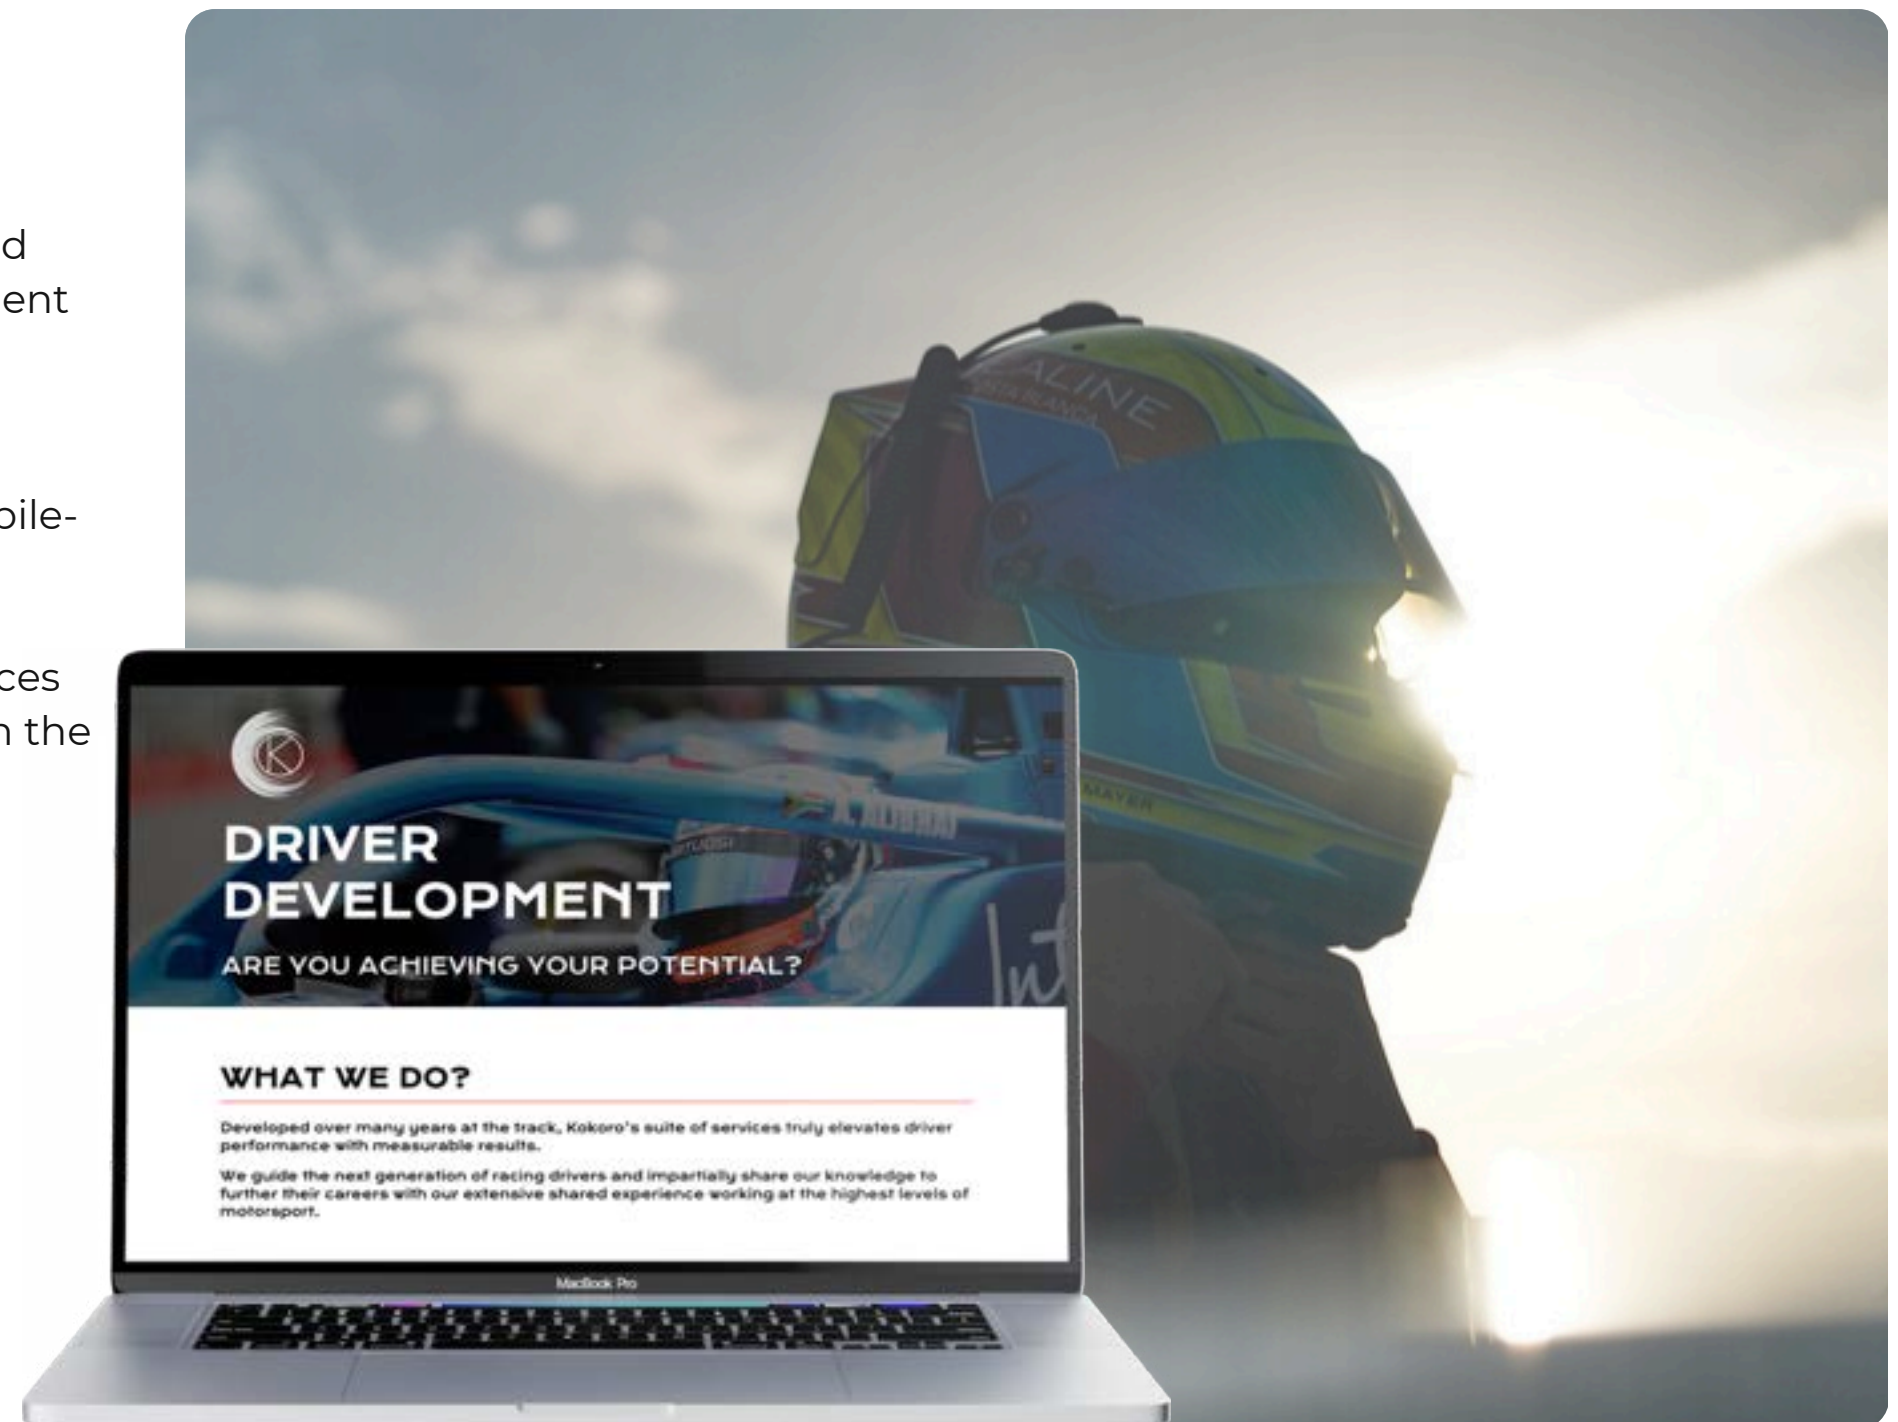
d
ent

bile-

ces
n the

ALINE

MAYER

DRIVER DEVELOPMENT

ARE YOU ACHIEVING YOUR POTENTIAL?

WHAT WE DO?

Developed over many years at the track, Kokoro's suite of services truly elevates driver performance with measurable results.

We guide the next generation of racing drivers and impartially share our knowledge to further their careers with our extensive shared experience working at the highest levels of motorsport.

MacBook Pro